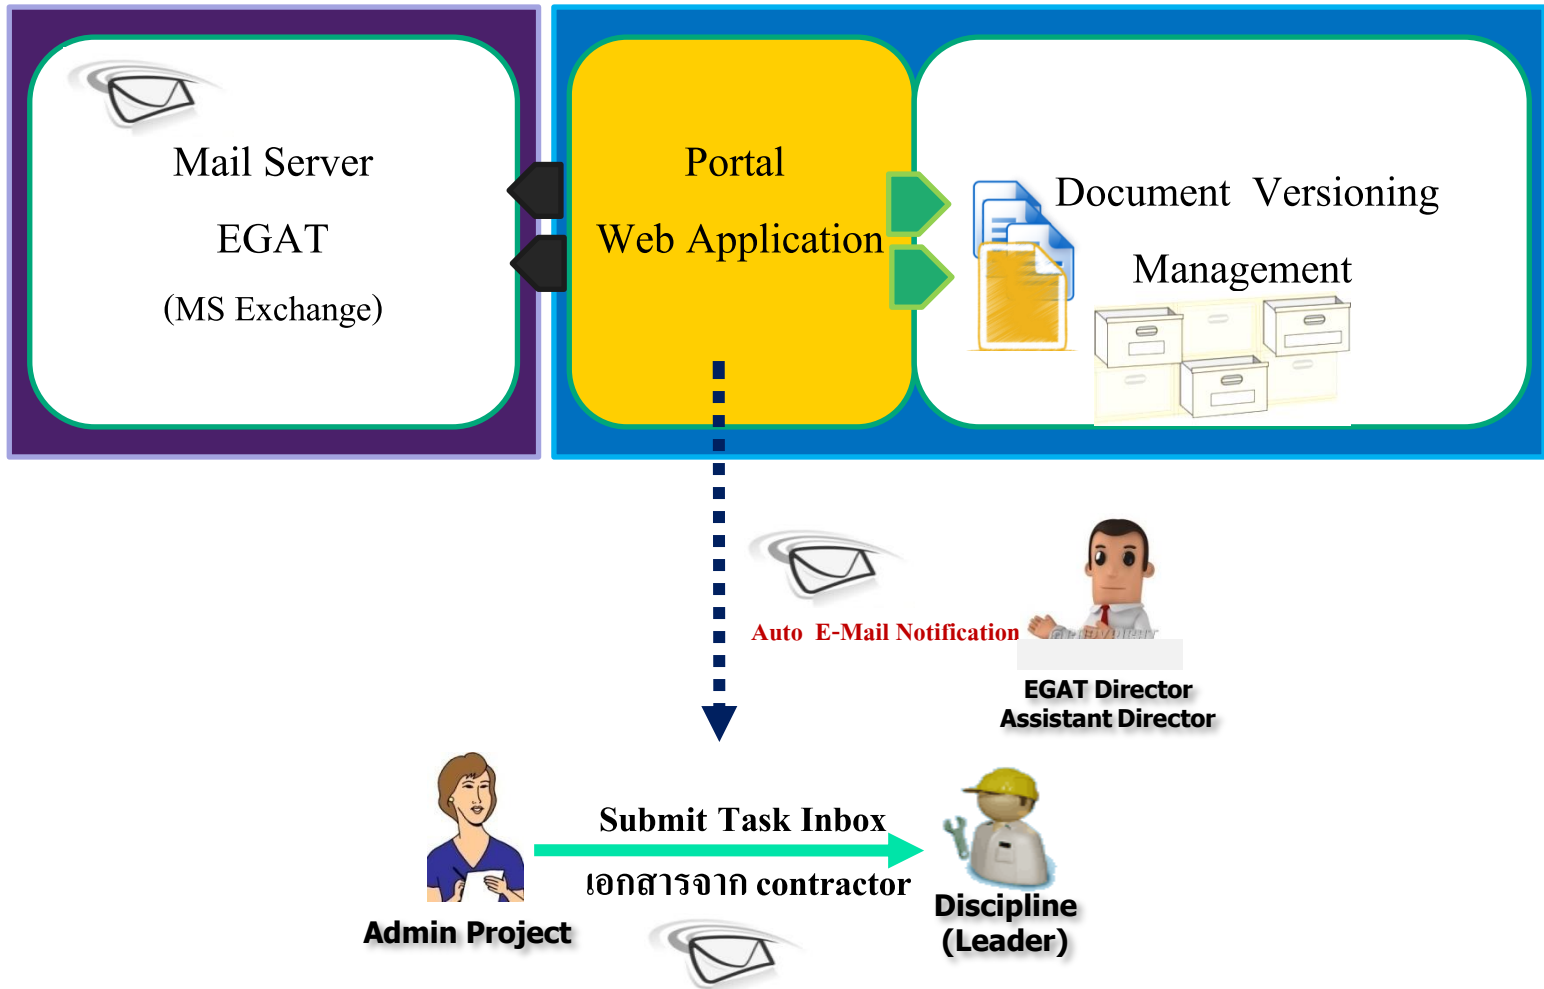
Mail Server

EGAT

(MS Exchange)

Portal

Web Application

Document Versioning

Management

Auto E-Mail Notification

EGAT Director
Assistant Director

Submit Task Inbox

เอกสารจาก contractor

Admin Project

Discipline
(Leader)